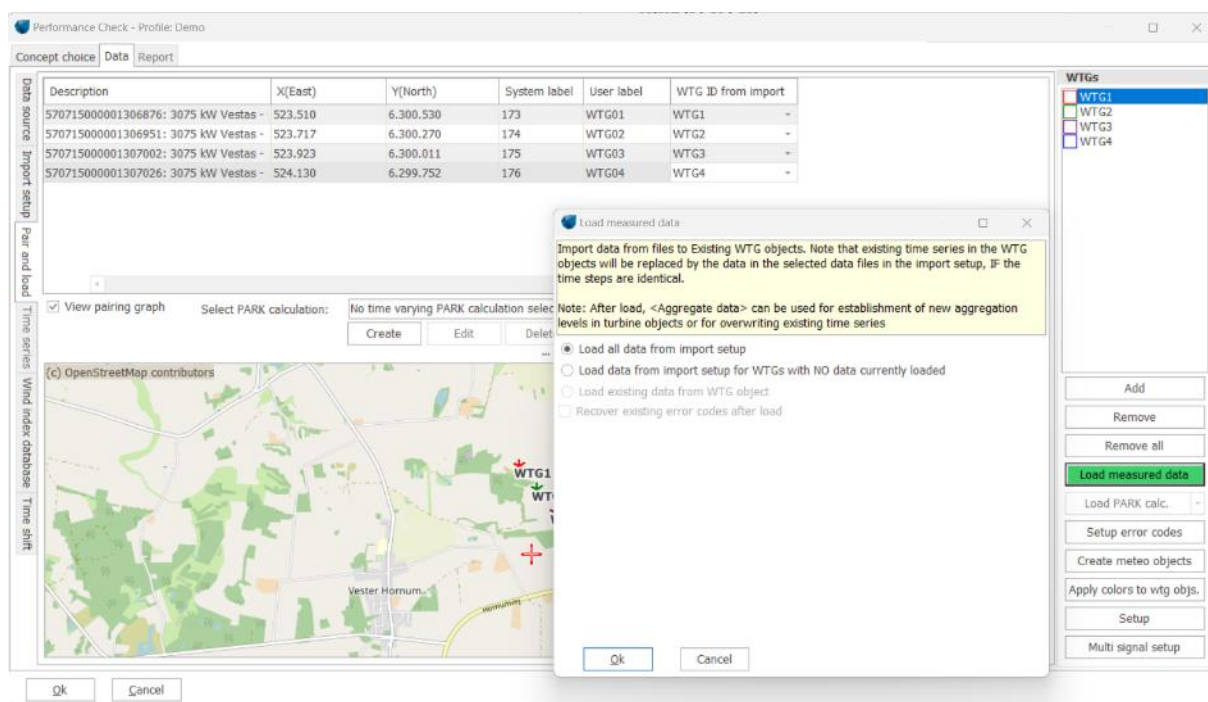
Performance Check - Profile: Demo

Concept choice | Data | Report

Data source | Import setup | Pair and load | Time series | Wind index database | Time shift

| Description | X(East) | Y(North) | System label | User label | WTG ID from import |
|---|---|---|---|---|---|
| 570715000001306876: 3075 kW Vestas - | 523.510 | 6.300.530 | 173 | WTG01 | WTG1 |
| 570715000001306951: 3075 kW Vestas - | 523.717 | 6.300.270 | 174 | WTG02 | WTG2 |
| 570715000001307002: 3075 kW Vestas - | 523.923 | 6.300.011 | 175 | WTG03 | WTG3 |
| 570715000001307026: 3075 kW Vestas - | 524.130 | 6.299.752 | 176 | WTG04 | WTG4 |

View pairing graph    Select PARK calculation: No time varying PARK calculation selec
Create    Edit    Delet

(c) OpenStreetMap contributors

WTG1
WTG
Vester Hornum

WTGs
WTG1
WTG2
WTG3
WTG4

Add
Remove
Remove all
Load measured data
Load PARK calc.
Setup error codes
Create meteo objects
Apply colors to wtg objs.
Setup
Multi signal setup

Load measured data

Import data from files to Existing WTG objects. Note that existing time series in the WTG objects will be replaced by the data in the selected data files in the import setup, IF the time steps are identical.

Note: After load, <Aggregate data> can be used for establishment of new aggregation levels in turbine objects or for overwriting existing time series

Load all data from import setup
Load data from import setup for WTGs with NO data currently loaded
Load existing data from WTG object
Recover existing error codes after load

Ok    Cancel

Ok    Cancel